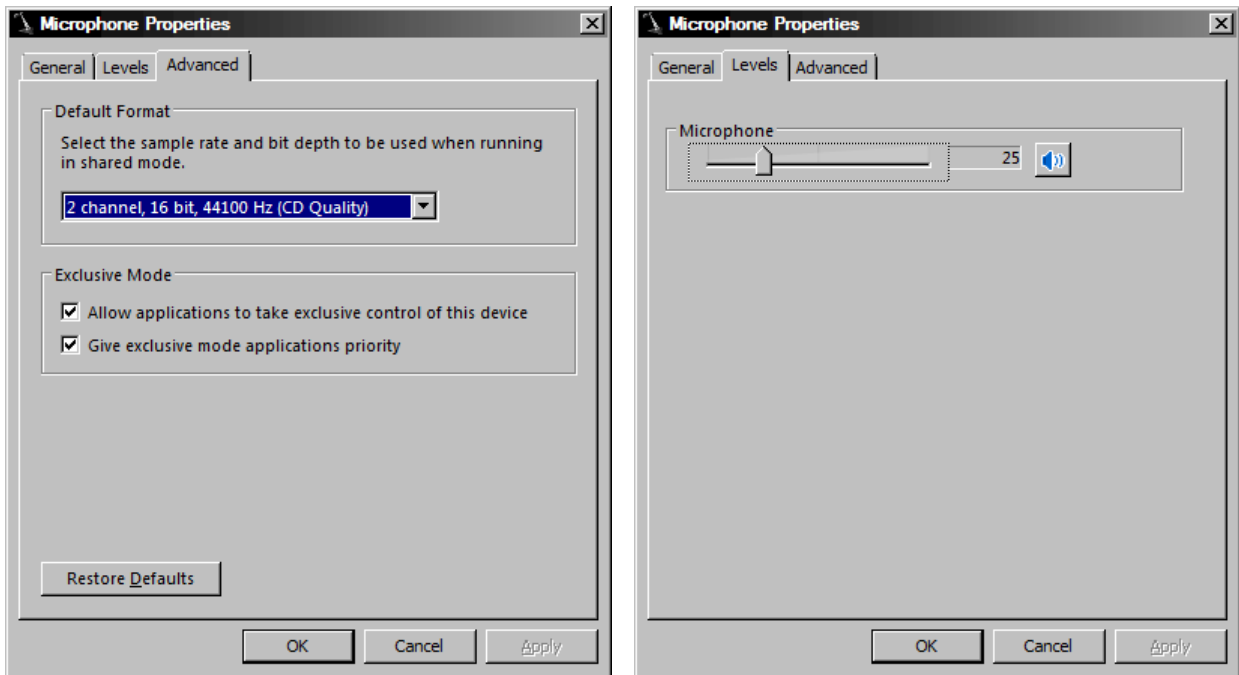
Microphone Properties

General | Levels | Advanced

Default Format

Select the sample rate and bit depth to be used when running in shared mode.

2 channel, 16 bit, 44100 Hz (CD Quality)

Exclusive Mode

☑ Allow applications to take exclusive control of this device

☑ Give exclusive mode applications priority

Restore Defaults

OK | Cancel | Apply

Microphone Properties

General | Levels | Advanced

Microphone

25

OK | Cancel | Apply